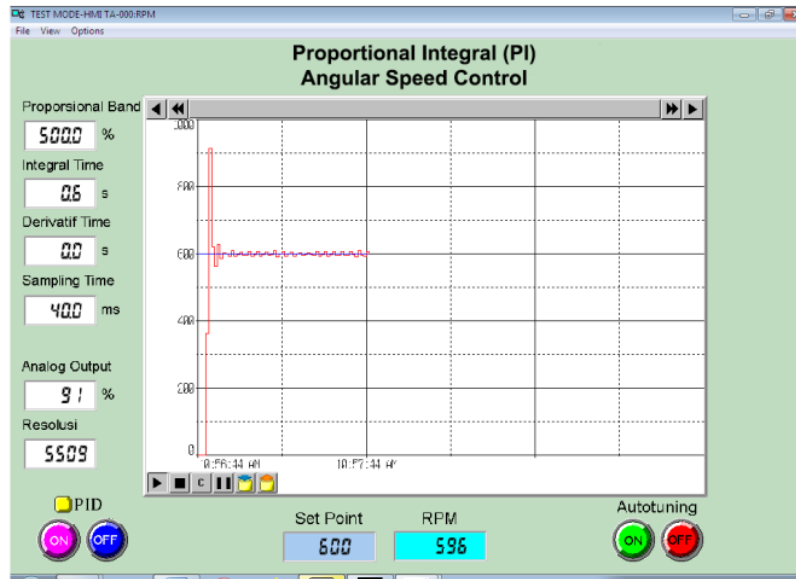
TEST MODE-HMI TA-000:RPM
File View Options

Proportional Integral (PI)
Angular Speed Control

Proporsional Band
500.0 %
Integral Time
0.6 s
Derivatif Time
0.0 s
Sampling Time
40.0 ms

Analog Output
91 %
Resolusi
5509

1000
800
600
400
200
0
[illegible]:56:44 AM
10:57:44 AM

C

PID
ON
OFF

Set Point
600

RPM
596

Autotuning
ON
OFF